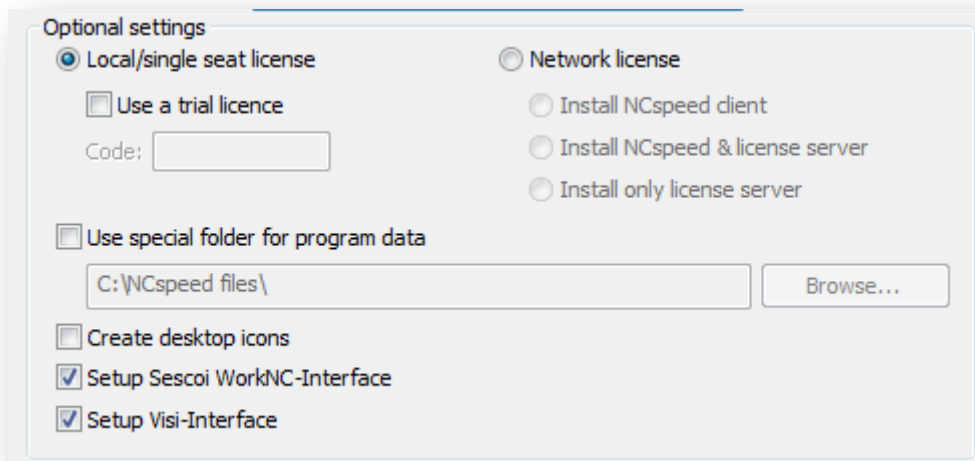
Optional settings

Local/single seat license

Use a trial licence

Code:

Network license

Install NCspeed client

Install NCspeed & license server

Install only license server

Use special folder for program data

C:\NCspeed files\

Browse...

Create desktop icons

Setup Sescoi WorkNC-Interface

Setup Visi-Interface